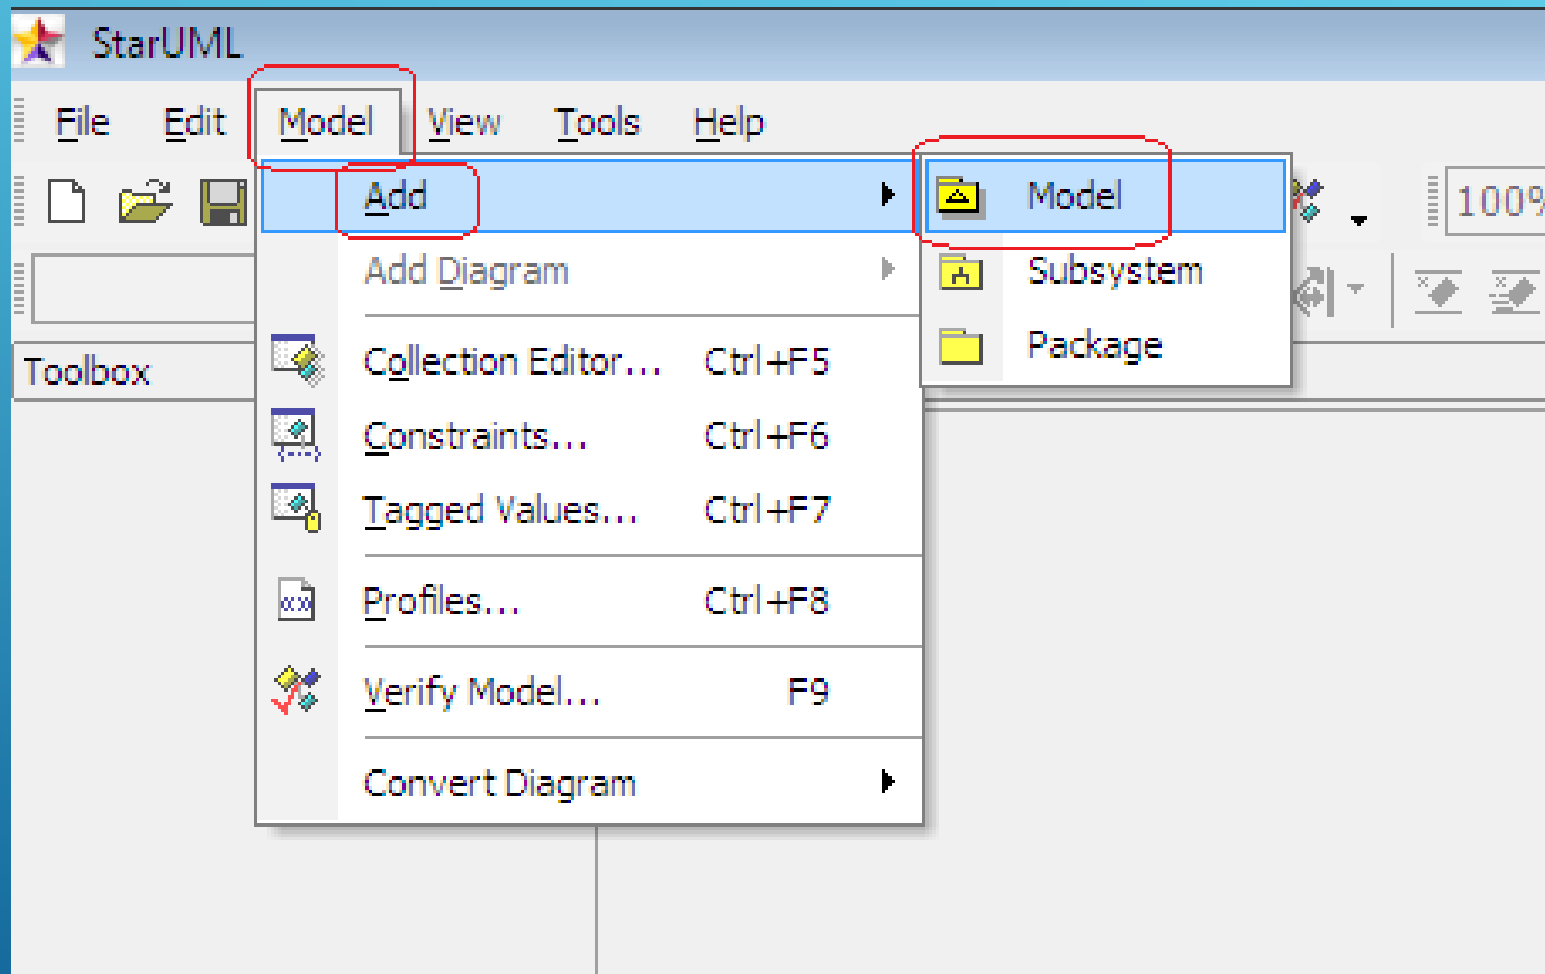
StarUML

File Edit Model View Tools Help

Add

Add Diagram

Collection Editor... Ctrl+F5

Constraints... Ctrl+F6

Tagged Values... Ctrl+F7

Profiles... Ctrl+F8

Verify Model... F9

Convert Diagram

Model

Subsystem

Package

Toolbox

100%